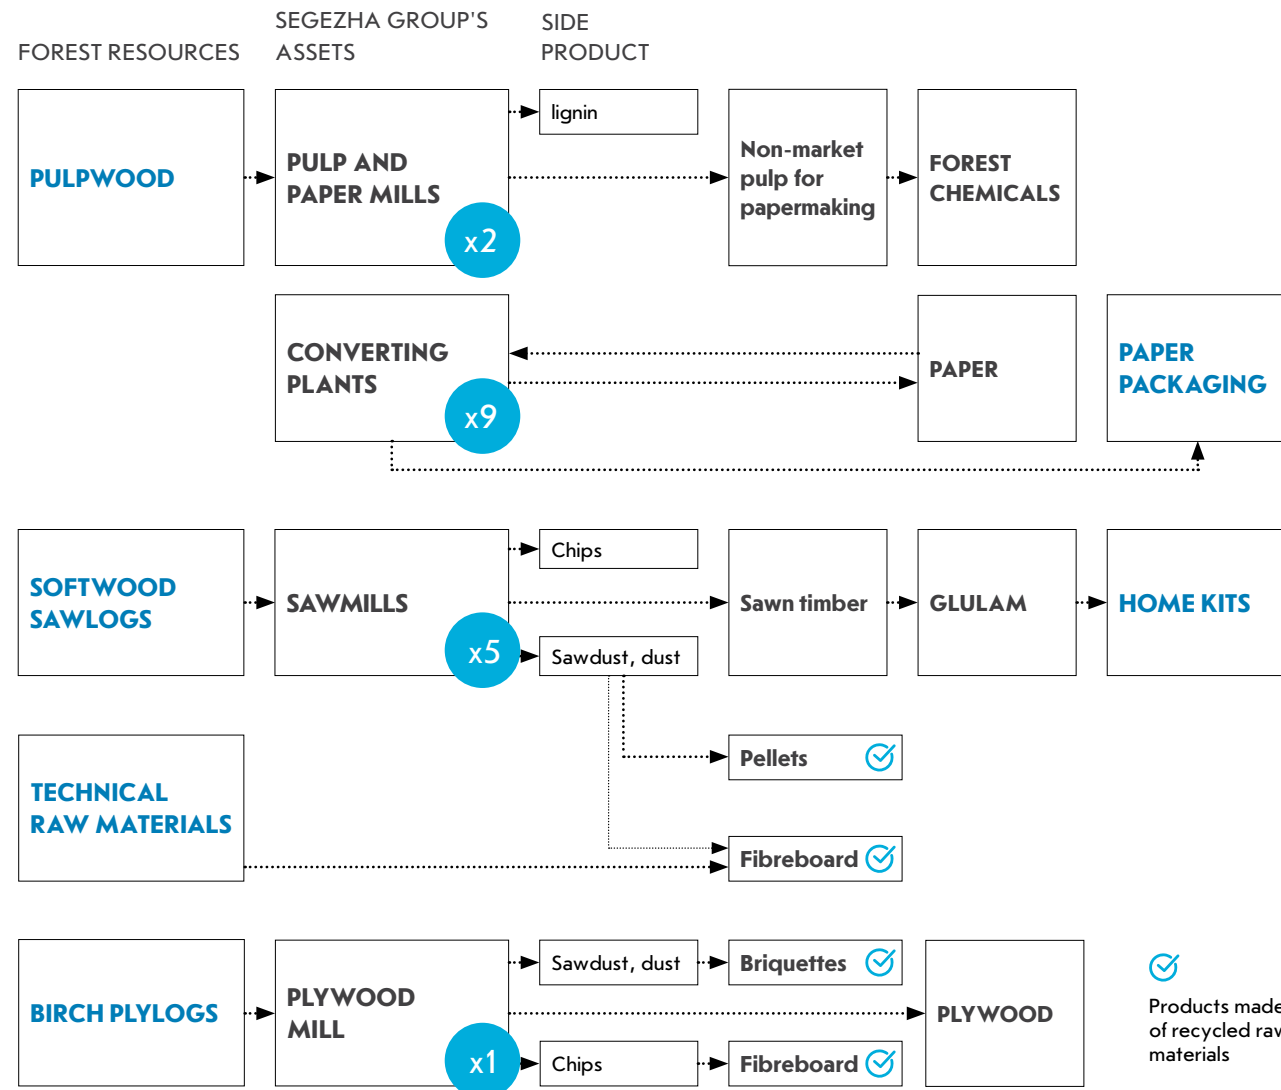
FOREST RESOURCES

SEGEZHA GROUP'S ASSETS

SIDE PRODUCT

PULPWOOD

PULP AND PAPER MILLS

x2

lignin

Non-market pulp for papermaking

FOREST CHEMICALS

CONVERTING PLANTS

x9

PAPER

PAPER PACKAGING

SOFTWOOD SAWLOGS

SAWMILLS

x5

Chips

Sawdust, dust

Sawn timber

GLULAM

HOME KITS

Pellets

TECHNICAL RAW MATERIALS

Fibreboard

BIRCH PLYLOGS

PLYWOOD MILL

x1

Sawdust, dust

Briquettes

Chips

Fibreboard

PLYWOOD

Products made of recycled raw materials